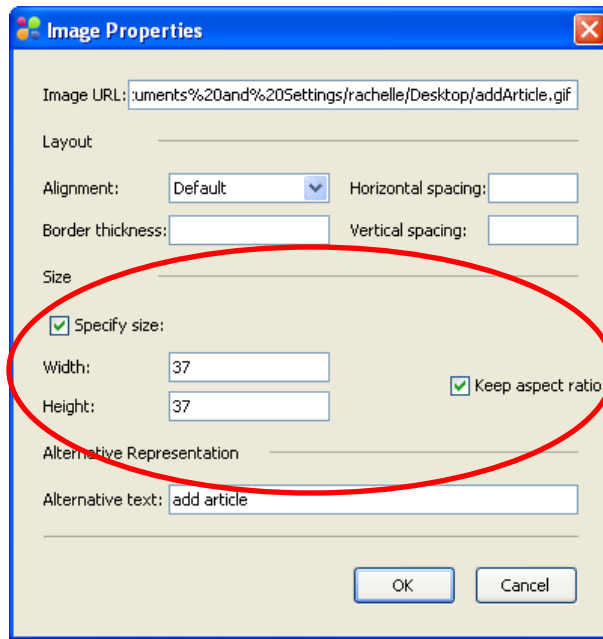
Image Properties

Image URL: :uments%20and%20Settings/rachelle/Desktop/addArticle.gif

Layout

Alignment: Default

Horizontal spacing:

Border thickness:

Vertical spacing:

Size

Specify size:

Width: 37

Height: 37

Keep aspect ratio

Alternative Representation

Alternative text: add article

OK

Cancel